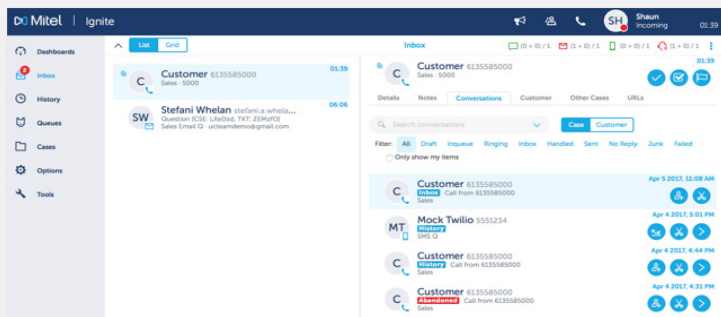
Mitel | Ignite

SH Shaun Incoming

Dashboards
Inbox
History
Queues
Cases
Options
Tools

List Grid

Inbox

(0 + 0) / 1 (0 + 0) / 1 (0 + 0) / 1 (0 + 0) / 1

C Customer 6135585000 Sales - 5000 01:39

SW Stefani Whelan stefani.a.whela... Question (CSE: LXe0zd, TXT: ZEMzfO) Sales Email Q - ucteamdemo@gmail.com 06:06

C Customer 6135585000 Sales - 5000 01:39

Details Notes Conversations Customer Other Cases URLs

Search conversations

Case Customer

Filter: All Draft Inqueue Ringing Inbox Handled Sent No Reply Junk Failed

Only show my items

C Customer 6135585000 Inbox Call from 6135585000 Sales Apr 5 2017, 11:08 AM

MT Mock Twilio 5551234 History SMS Q Apr 4 2017, 5:01 PM

C Customer 6135585000 History Call from 6135585000 Sales Apr 4 2017, 4:44 PM

C Customer 6135585000 Abandoned Call from 6135585000 Sales Apr 4 2017, 4:31 PM